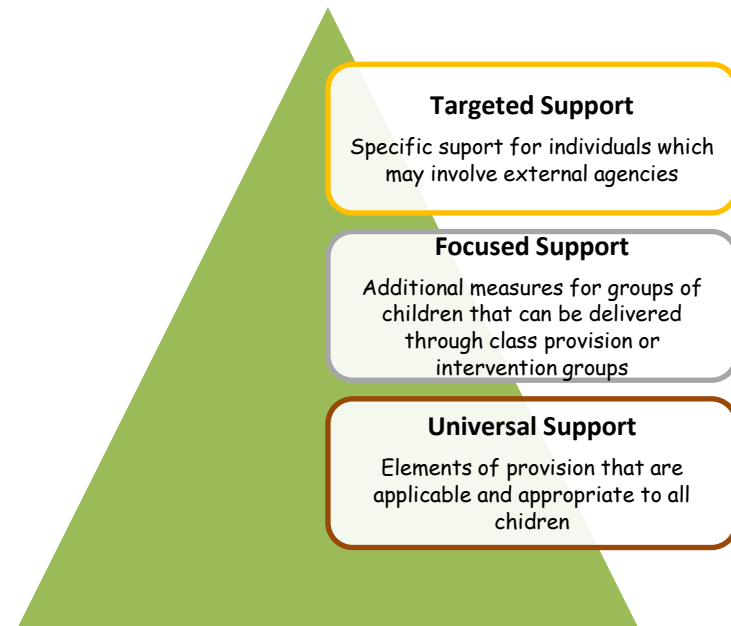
Targeted Support

Specific suport for individuals which may involve external agencies

Focused Support

Additional measures for groups of children that can be delivered through class provision or intervention groups

Universal Support

Elements of provision that are applicable and appropriate to all chidren